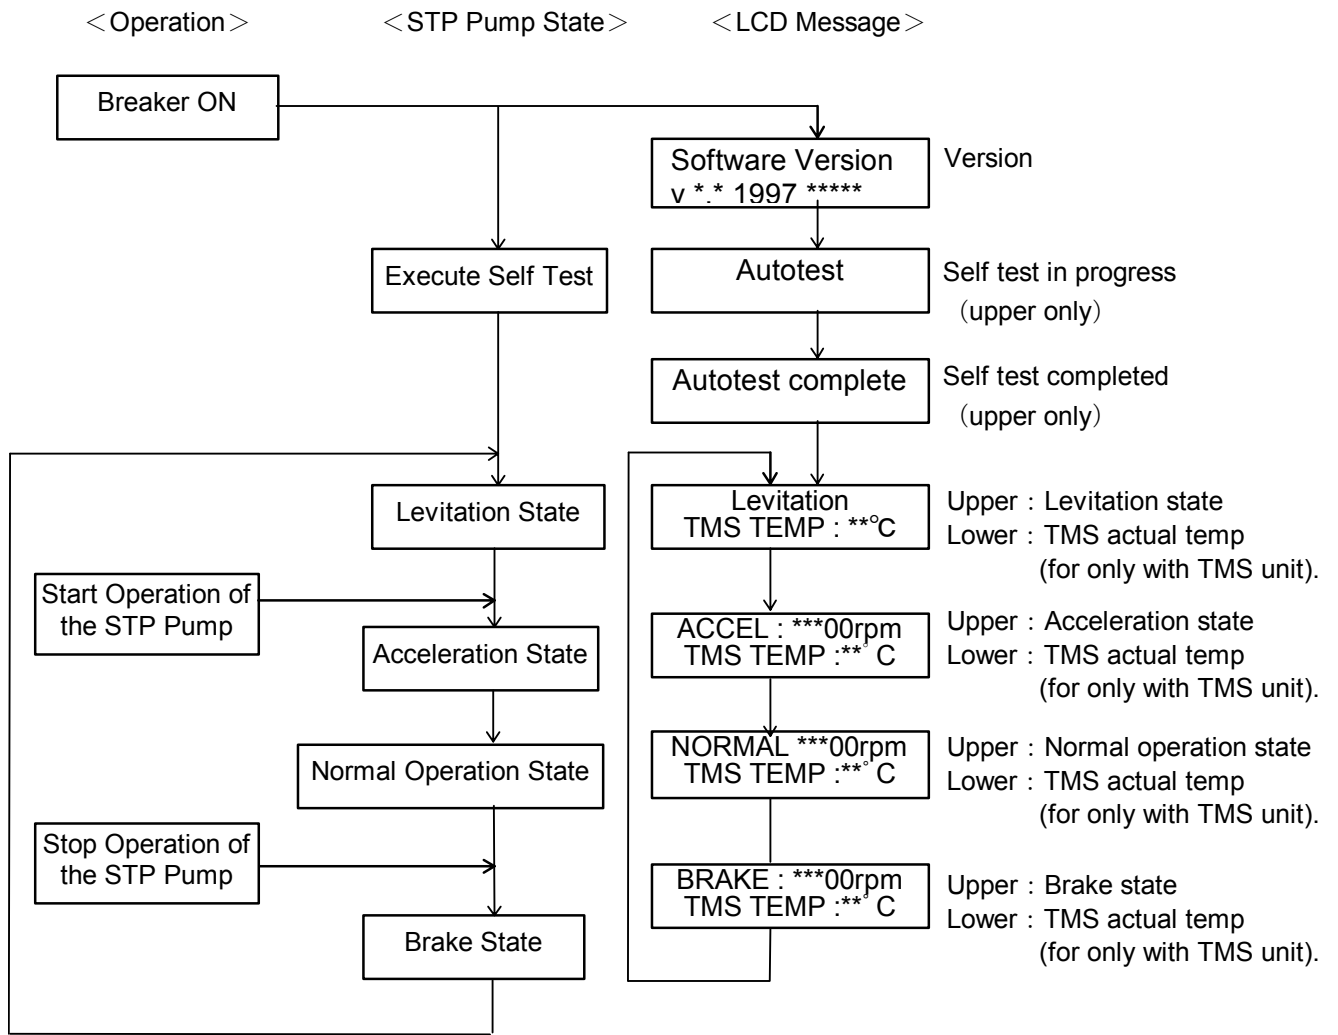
＜Operation＞ ＜STP Pump State＞ ＜LCD Message＞

Breaker ON

Software Version
v *.* 1997 *****

Version

Execute Self Test

Autotest

Self test in progress
（upper only）

Autotest complete

Self test completed
（upper only）

Levitation State

Levitation
TMS TEMP : **°C

Upper：Levitation state
Lower：TMS actual temp
(for only with TMS unit).

Start Operation of the STP Pump

Acceleration State

ACCEL : ***00rpm
TMS TEMP :**° C

Upper：Acceleration state
Lower：TMS actual temp
(for only with TMS unit).

Normal Operation State

NORMAL ***00rpm
TMS TEMP :**° C

Upper：Normal operation state
Lower：TMS actual temp
(for only with TMS unit).

Stop Operation of the STP Pump

Brake State

BRAKE : ***00rpm
TMS TEMP :**° C

Upper：Brake state
Lower：TMS actual temp
(for only with TMS unit).